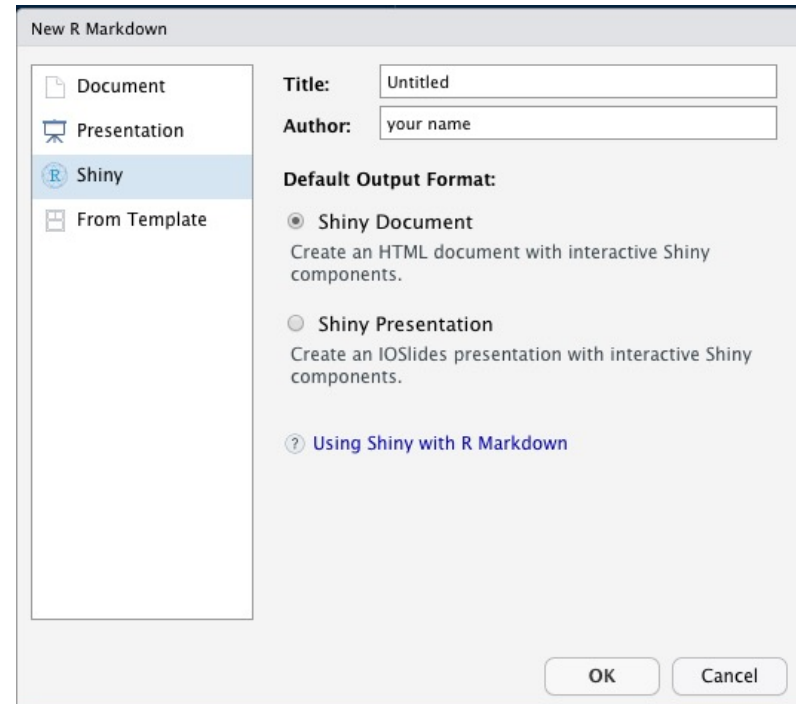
New R Markdown

Document
Presentation
R Shiny
From Template

Title: Untitled
Author: your name

Default Output Format:

Shiny Document
Create an HTML document with interactive Shiny components.

Shiny Presentation
Create an IOSlides presentation with interactive Shiny components.

? Using Shiny with R Markdown

OK
Cancel